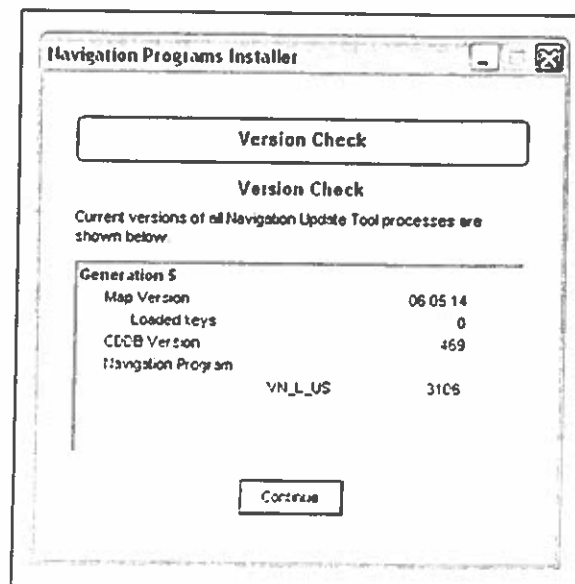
Navigation Programs Installer

Version Check

Version Check

Current versions of all Navigation Update Tool processes are shown below.

Generation 5
Map Version 06 05 14
Loaded keys 0
CDCB Version 469
Navigation Program
VN_L_US 3106

Continue